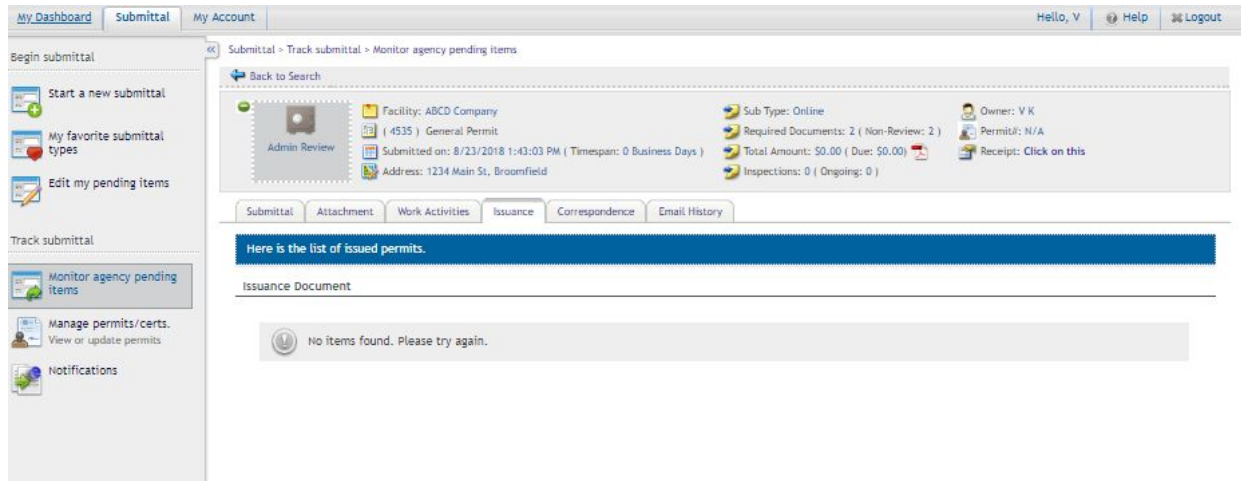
My Dashboard Submittal My Account Hello, V Help Logout

Begin submittal

Start a new submittal

My favorite submittal types

Edit my pending items

Track submittal

Monitor agency pending items

Manage permits/certs.
View or update permits

Notifications

Submittal > Track submittal > Monitor agency pending items

Back to Search

Admin Review

Facility: ABCD Company
( 4535 ) General Permit
Submitted on: 8/23/2018 1:43:03 PM ( Timespan: 0 Business Days )
Address: 1234 Main St, Broomfield

Sub Type: Online
Required Documents: 2 ( Non-Review: 2 )
Total Amount: $0.00 ( Due: $0.00)
Inspections: 0 ( Ongoing: 0 )

Owner: V K
Permit#: N/A
Receipt: Click on this

Submittal Attachment Work Activities Issuance Correspondence Email History

Here is the list of issued permits.

Issuance Document

No items found. Please try again.